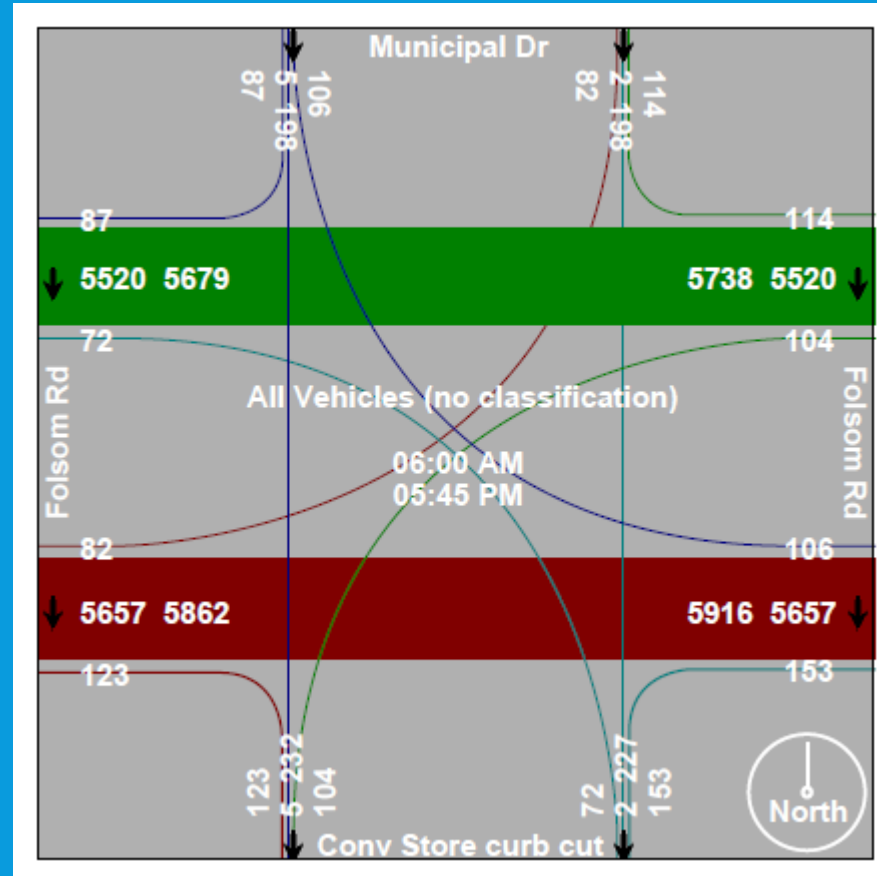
Municipal Dr

87 5 198 106

82 2 198 114

87

114

5520 5679

5738 5520

72

104

Folsom Rd

All Vehicles (no classification)

06:00 AM
05:45 PM

Folsom Rd

82

106

5657 5862

5916 5657

123

153

123 5 232 104

72 2 227 153

North

Conv Store curb cut